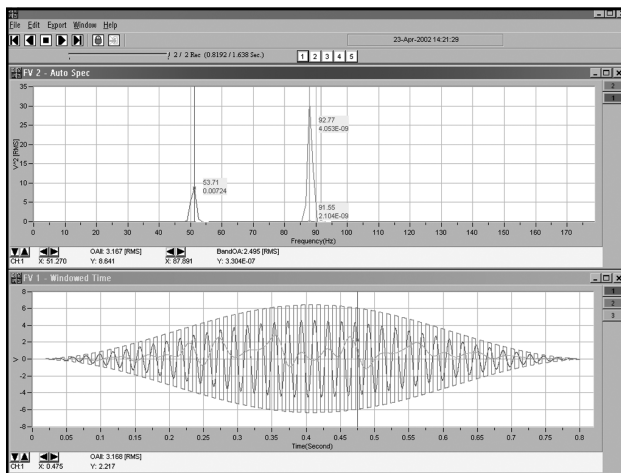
File Edit Export Window Help

23-Apr-2002 14:21:29

/ 2 / 2 Rec (0.8192 / 1.638 Sec.)

1 2 3 4 5

FV 2 - Auto Spec

35
30
25
20
15
10
5
0

V^2 [RMS]

53.71
0.00724

92.77
4.053E-09

91.55
2.104E-09

0 10 20 30 40 50 60 70 80 90 100 110 120 130 140 150 160 170

Frequency(Hz)

CH1 X: 51.270 Y: 8.641 OAll: 3.167 [RMS] X: 87.891 BandOA:2.495 [RMS] Y: 3.304E-07

FV 1 - Windowed Time

8
6
4
2
0
-2
-4
-6
-8

0 0.05 0.1 0.15 0.2 0.25 0.3 0.35 0.4 0.45 0.5 0.55 0.6 0.65 0.7 0.75 0.8

Time(Second)

CH1 X: 0.475 OAll: 3.168 [RMS] Y: 2.217

1 2 3